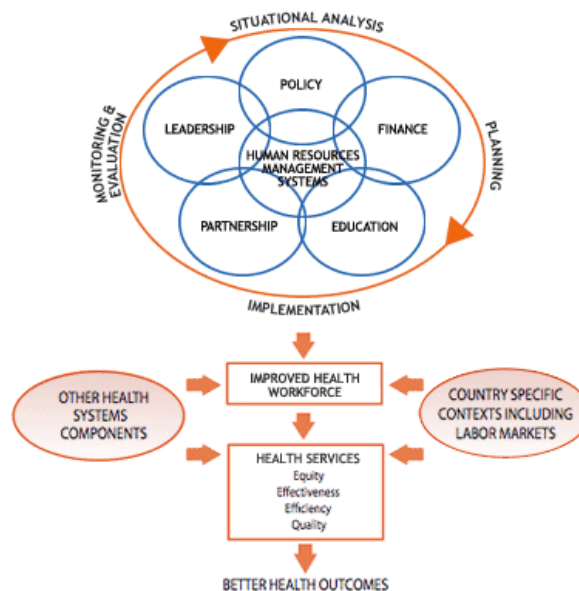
SITUATIONAL ANALYSIS

PLANNING

IMPLEMENTATION

MONITORING & EVALUATION

POLICY

LEADERSHIP

FINANCE

HUMAN RESOURCES MANAGEMENT SYSTEMS

PARTNERSHIP

EDUCATION

IMPROVED HEALTH WORKFORCE

OTHER HEALTH SYSTEMS COMPONENTS

COUNTRY SPECIFIC CONTEXTS INCLUDING LABOR MARKETS

HEALTH SERVICES
Equity
Effectiveness
Efficiency
Quality

BETTER HEALTH OUTCOMES